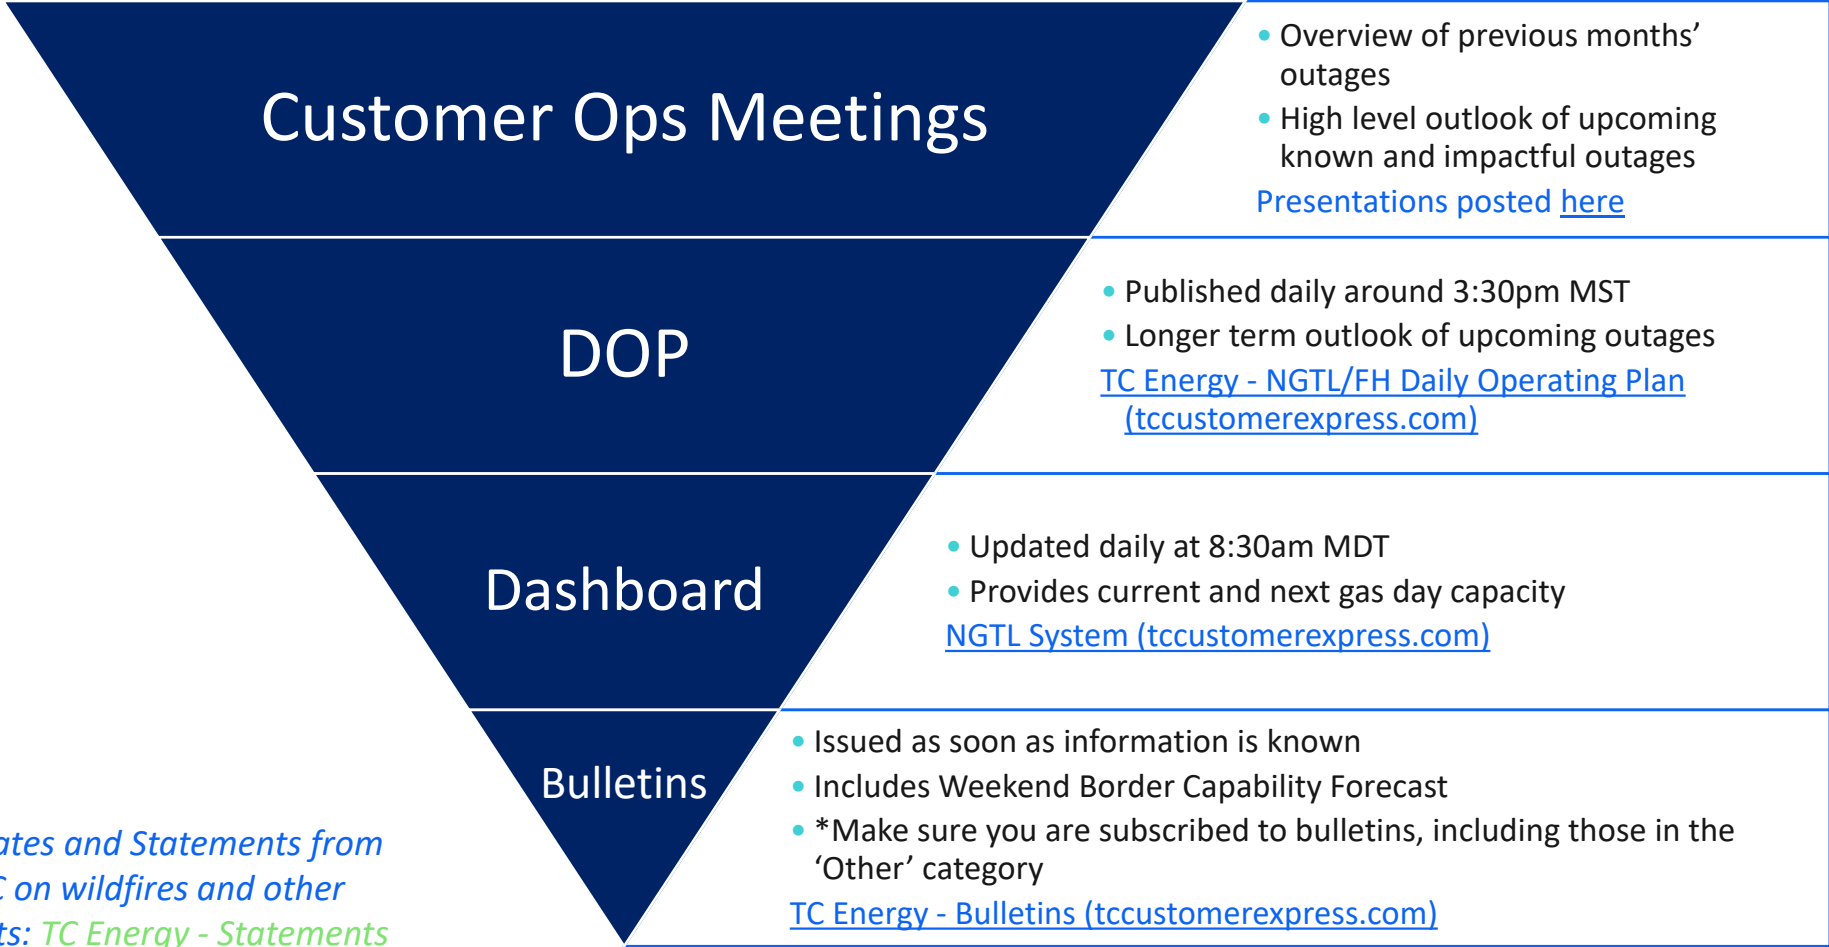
Customer Ops Meetings

- Overview of previous months' outages
- High level outlook of upcoming known and impactful outages

Presentations posted here

DOP

- Published daily around 3:30pm MST
- Longer term outlook of upcoming outages

TC Energy - NGTL/FH Daily Operating Plan (tccustomerexpress.com)

Dashboard

- Updated daily at 8:30am MDT
- Provides current and next gas day capacity

NGTL System (tccustomerexpress.com)

Bulletins

- Issued as soon as information is known
- Includes Weekend Border Capability Forecast
- *Make sure you are subscribed to bulletins, including those in the 'Other' category

TC Energy - Bulletins (tccustomerexpress.com)

ates and Statements from
C on wildfires and other
ts: TC Energy - Statements